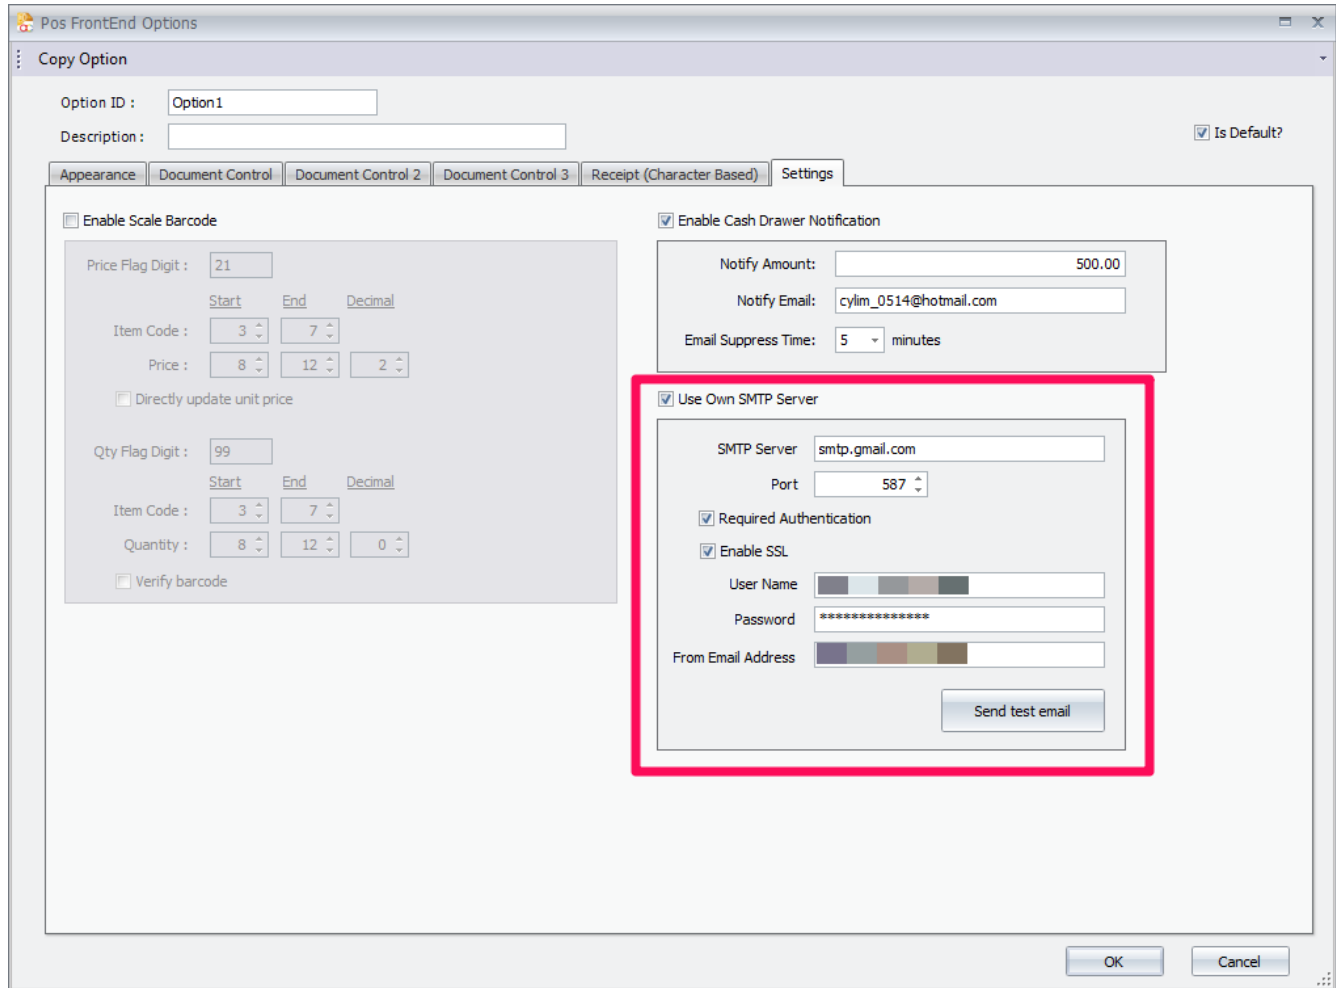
Pos FrontEnd Options

Copy Option

Option ID : Option1

Description :

Is Default?

Appearance | Document Control | Document Control 2 | Document Control 3 | Receipt (Character Based) | Settings

Enable Scale Barcode

Price Flag Digit : 21

Start End Decimal

Item Code : 3 7

Price : 8 12 2

Directly update unit price

Qty Flag Digit : 99

Start End Decimal

Item Code : 3 7

Quantity : 8 12 0

Verify barcode

Enable Cash Drawer Notification

Notify Amount: 500.00

Notify Email: cylim_0514@hotmail.com

Email Suppress Time: 5 minutes

Use Own SMTP Server

SMTP Server smtp.gmail.com

Port 587

Required Authentication

Enable SSL

User Name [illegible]

Password ***************

From Email Address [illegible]

Send test email

OK Cancel